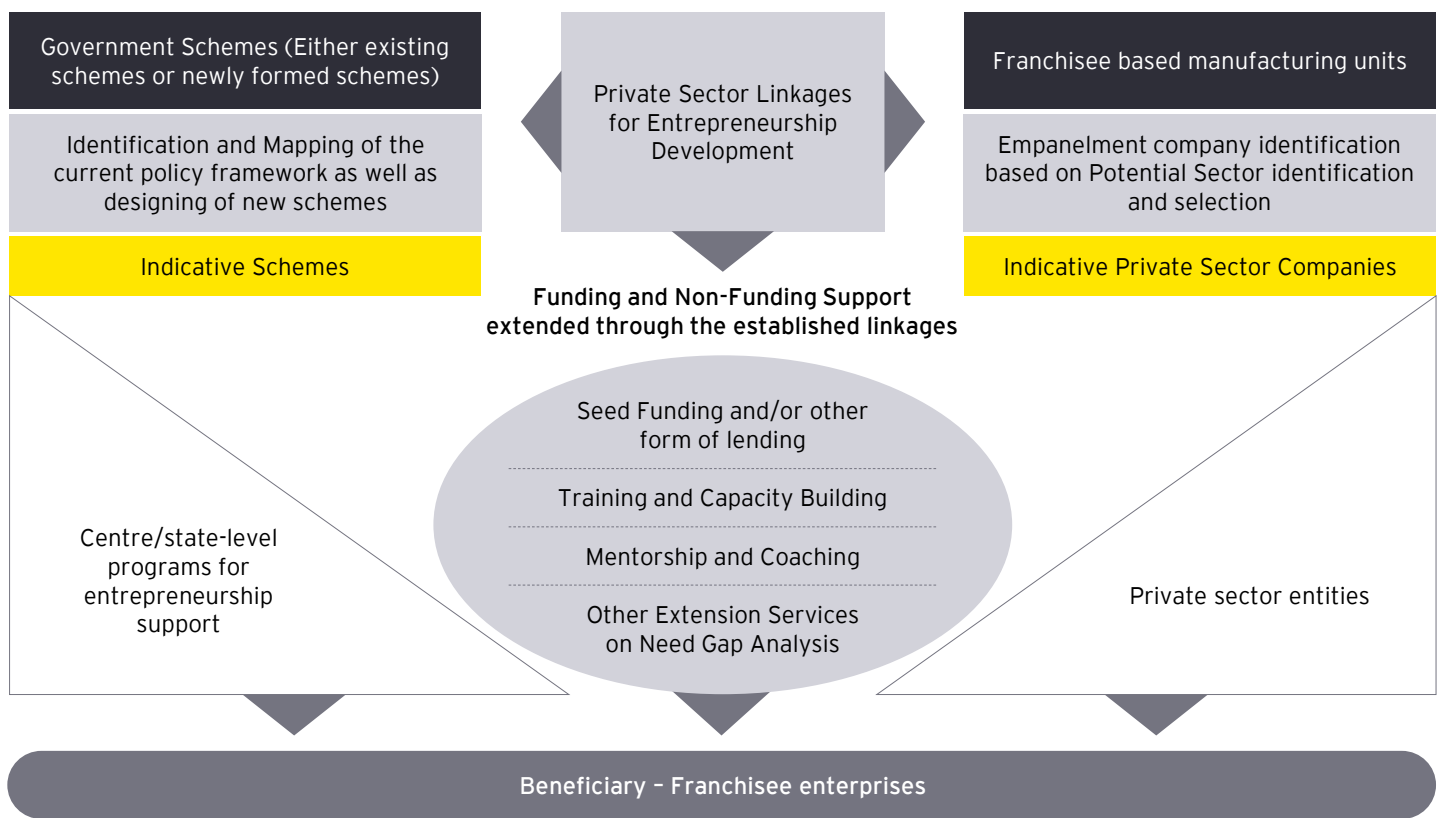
Government Schemes (Either existing schemes or newly formed schemes)

Identification and Mapping of the current policy framework as well as designing of new schemes

Indicative Schemes

Private Sector Linkages for Entrepreneurship Development

Franchisee based manufacturing units

Empanelment company identification based on Potential Sector identification and selection

Indicative Private Sector Companies

Funding and Non-Funding Support extended through the established linkages

Centre/state-level programs for entrepreneurship support

Seed Funding and/or other form of lending

Training and Capacity Building

Mentorship and Coaching

Other Extension Services on Need Gap Analysis

Private sector entities

Beneficiary – Franchisee enterprises